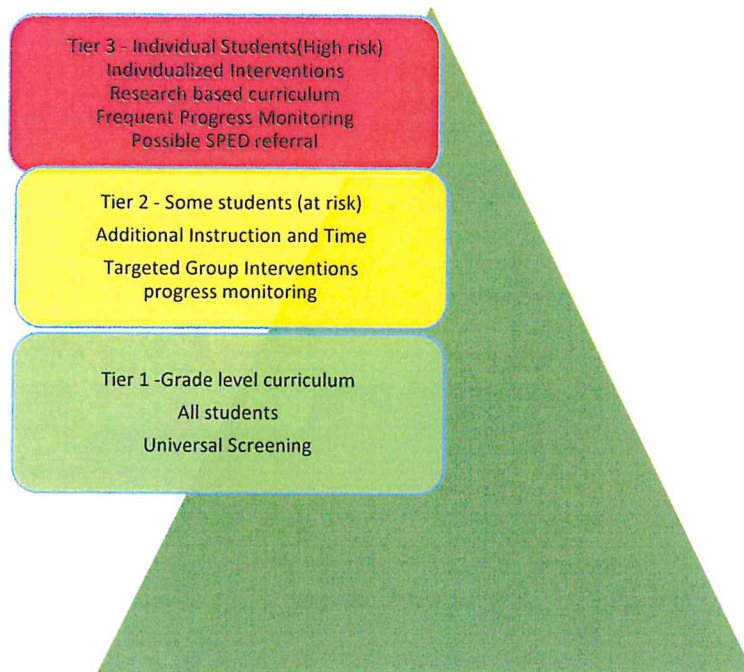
Tier 3 - Individual Students(High risk)
Individualized Interventions
Research based curriculum
Frequent Progress Monitoring
Possible SPED referral

Tier 2 - Some students (at risk)
Additional Instruction and Time
Targeted Group Interventions
progress monitoring

Tier 1 -Grade level curriculum
All students
Universal Screening